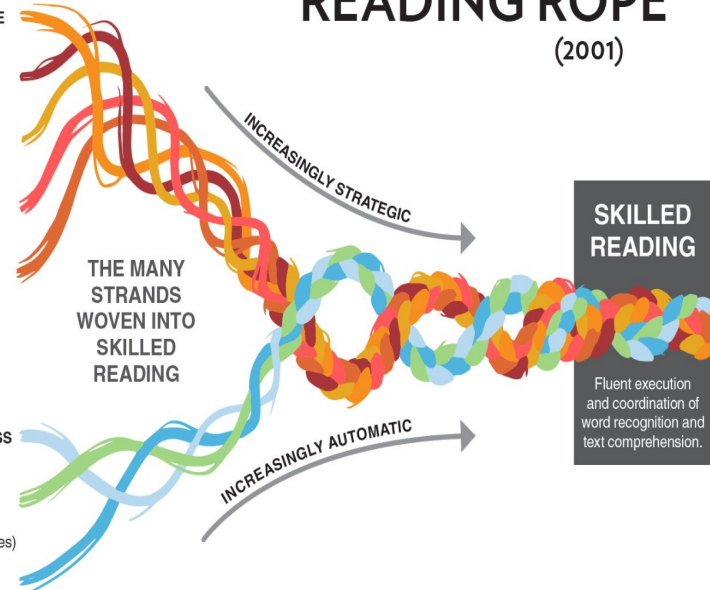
E

READING ROPE
(2001)

INCREASINGLY STRATEGIC

SKILLED READING

THE MANY STRANDS WOVEN INTO SKILLED READING

Fluent execution and coordination of word recognition and text comprehension.

SS

INCREASINGLY AUTOMATIC

es)